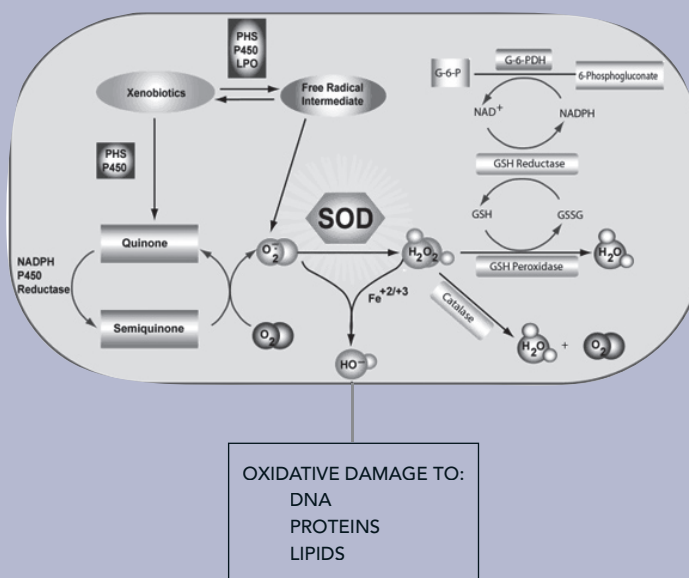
PHS
P450
LPO

Xenobiotics

Free Radical Intermediate

PHS
P450

G-6-P

G-6-PDH

6-Phosphogluconate

$NAD^+$

NADPH

GSH Reductase

GSH

GSSG

SOD

Quinone

NADPH
P450
Reductase

Semiquinone

$O_2^-$

$O_2$

$H_2O_2$

GSH Peroxidase

$H_2O$

$Fe^{+2/+3}$

Catalase

$H_2O$ + $O_2$

HO

OXIDATIVE DAMAGE TO:
DNA
PROTEINS
LIPIDS